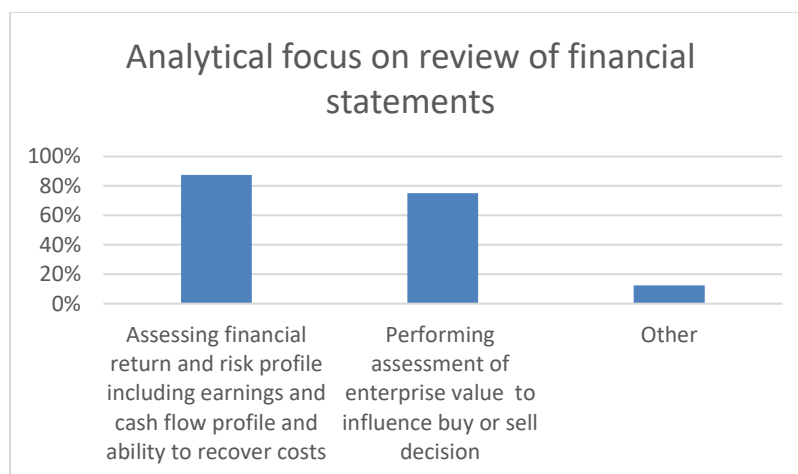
Analytical focus on review of financial statements

100%
80%
60%
40%
20%
0%

Assessing financial return and risk profile including earnings and cash flow profile and ability to recover costs

Performing assessment of enterprise value to influence buy or sell decision

Other